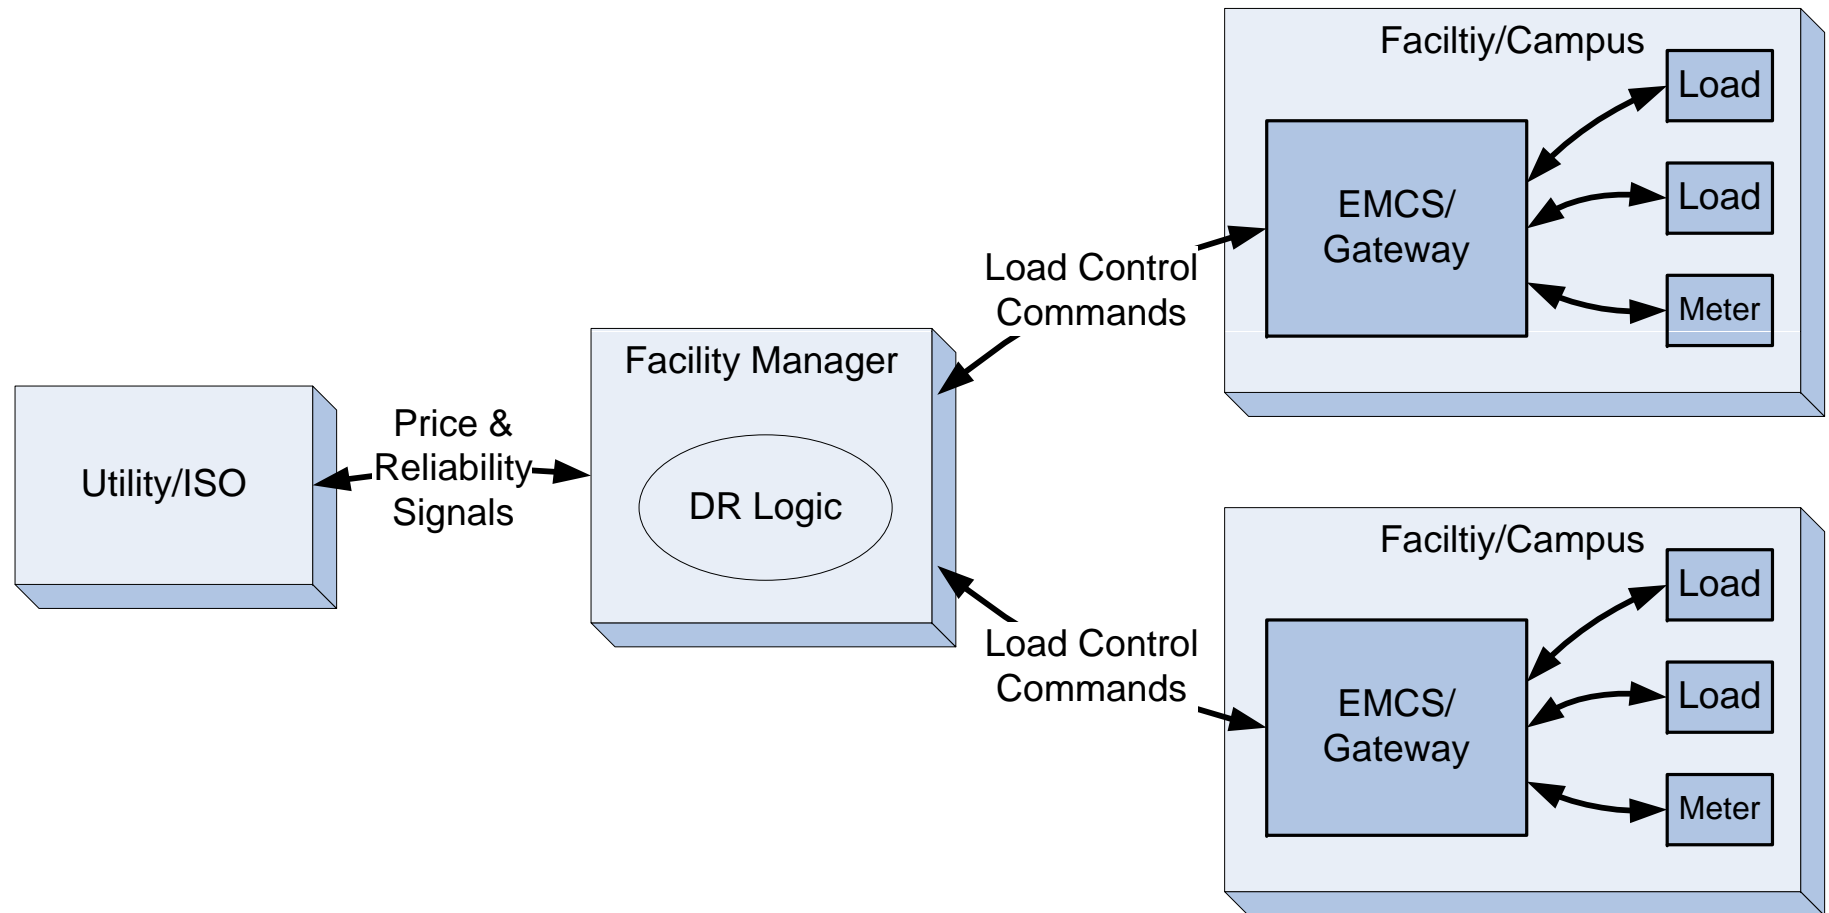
Faciltiy/Campus

Load

EMCS/ Gateway

Load

Load Control Commands

Meter

Facility Manager

Price & Reliability Signals

Utility/ISO

DR Logic

Faciltiy/Campus

Load

Load Control Commands

EMCS/ Gateway

Load

Meter